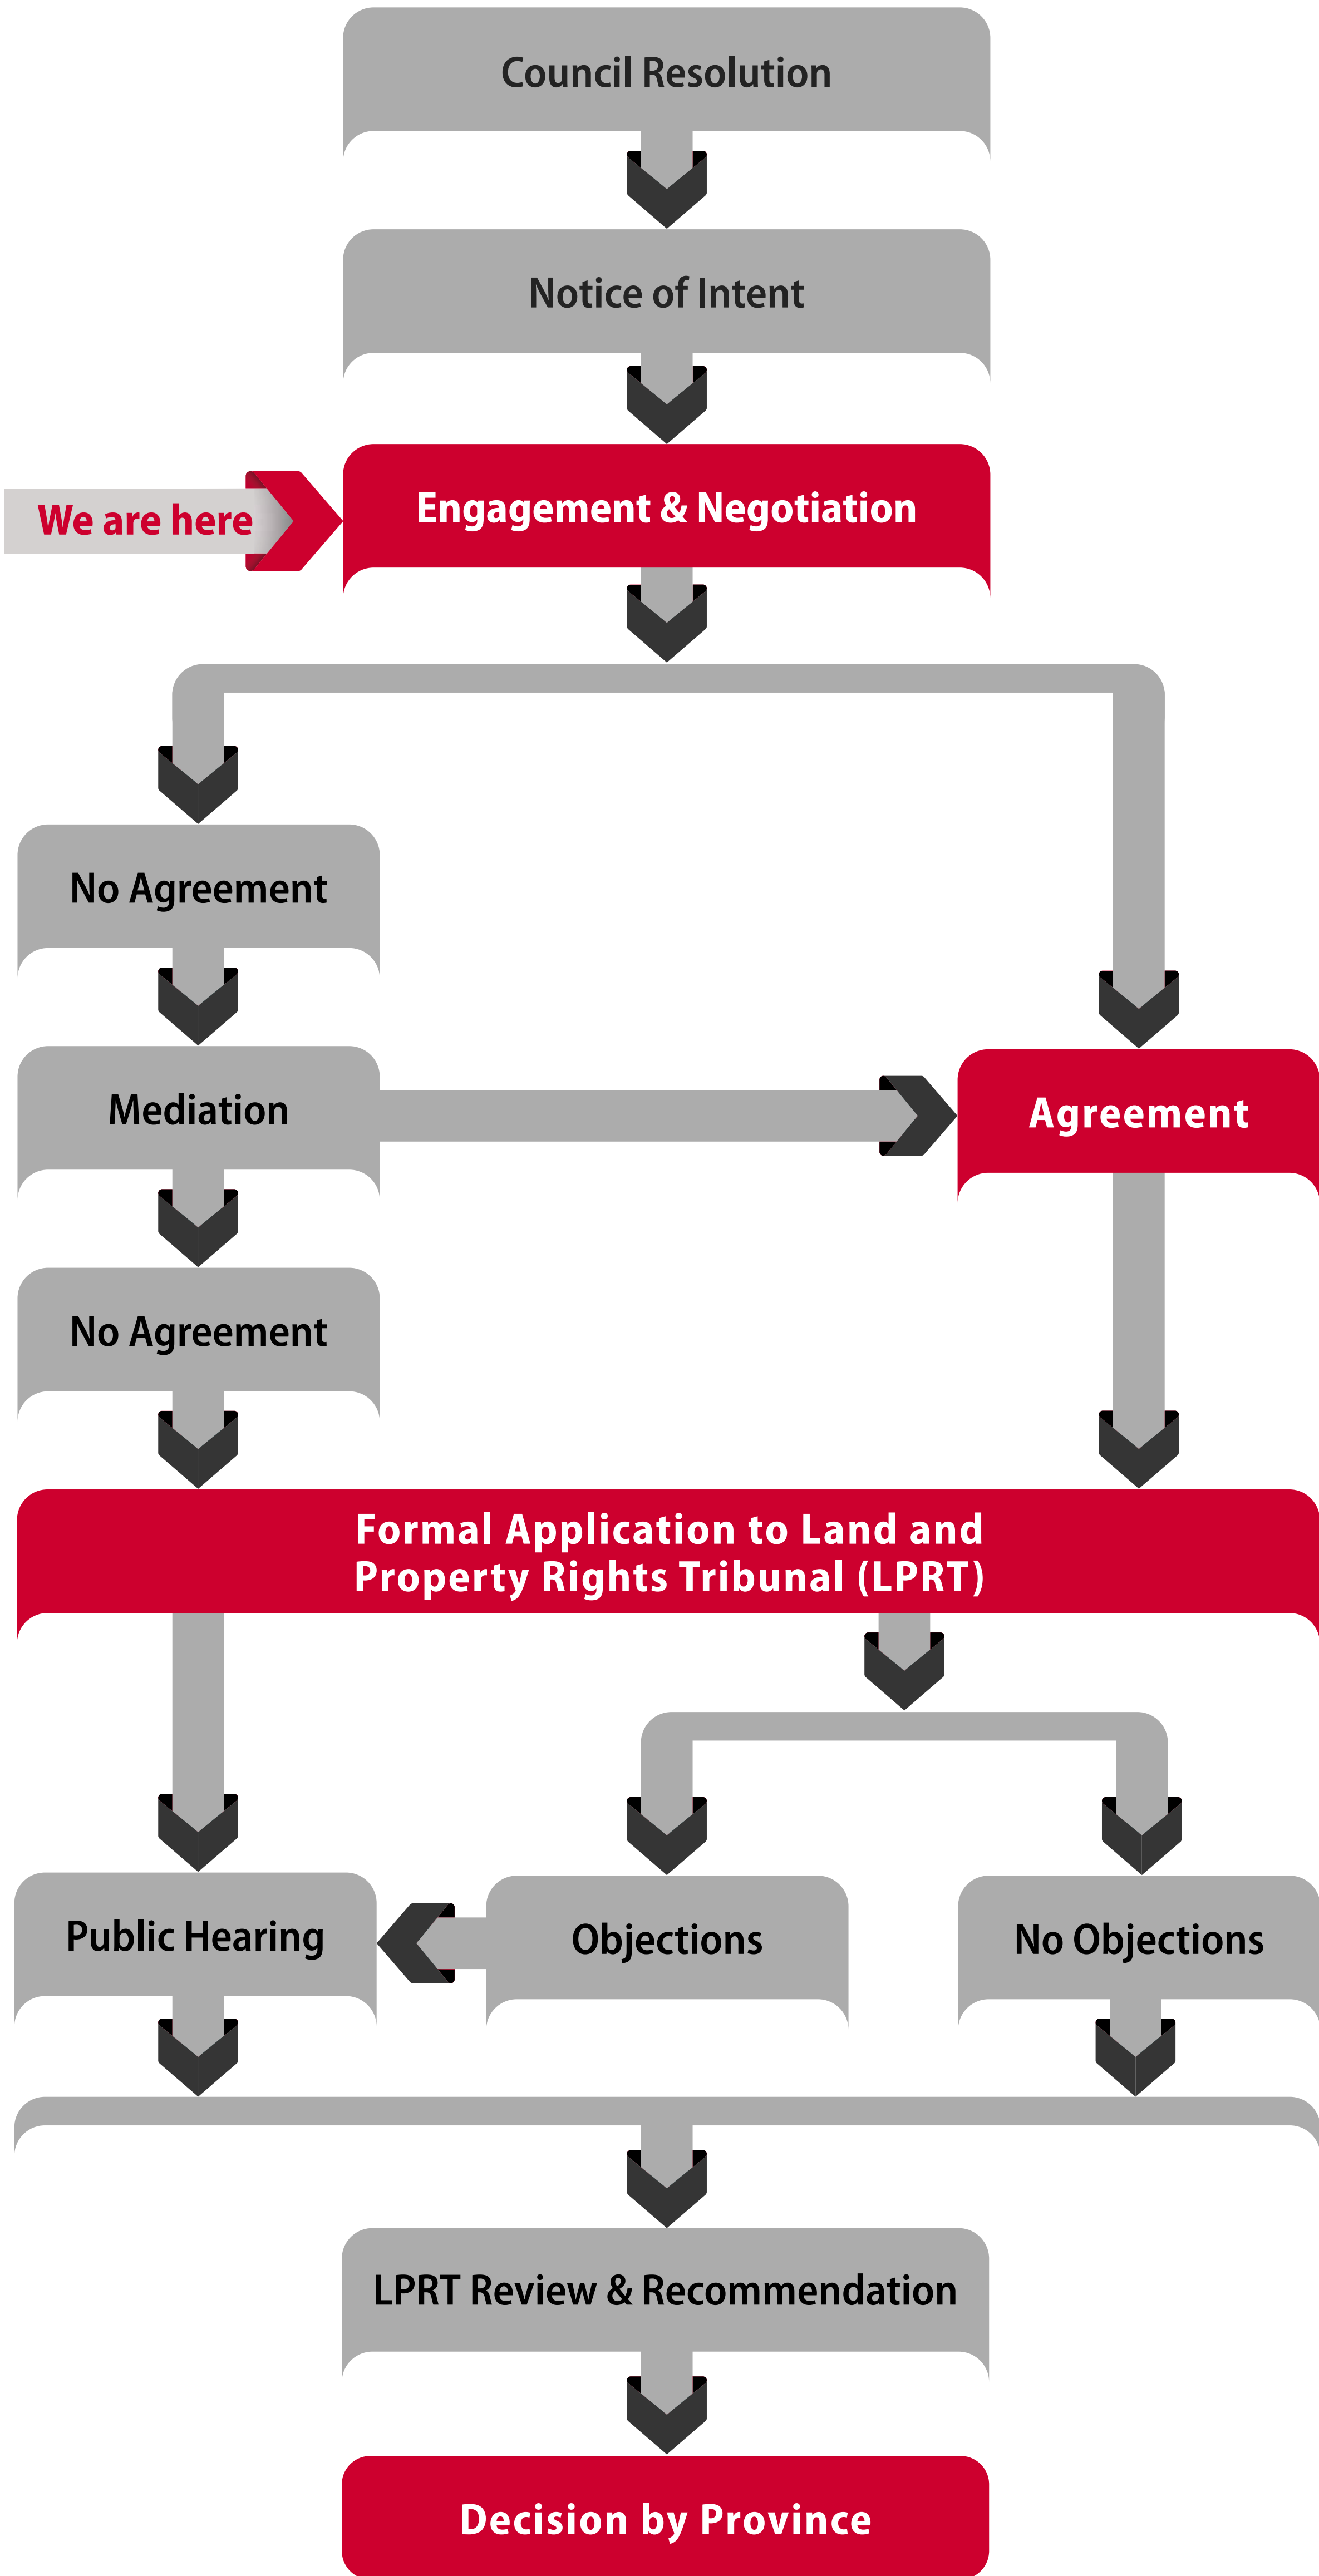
Council Resolution

Notice of Intent

We are here

Engagement & Negotiation

No Agreement

Mediation

Agreement

No Agreement

Formal Application to Land and Property Rights Tribunal (LPRT)

Public Hearing

Objections

No Objections

LPRT Review & Recommendation

Decision by Province